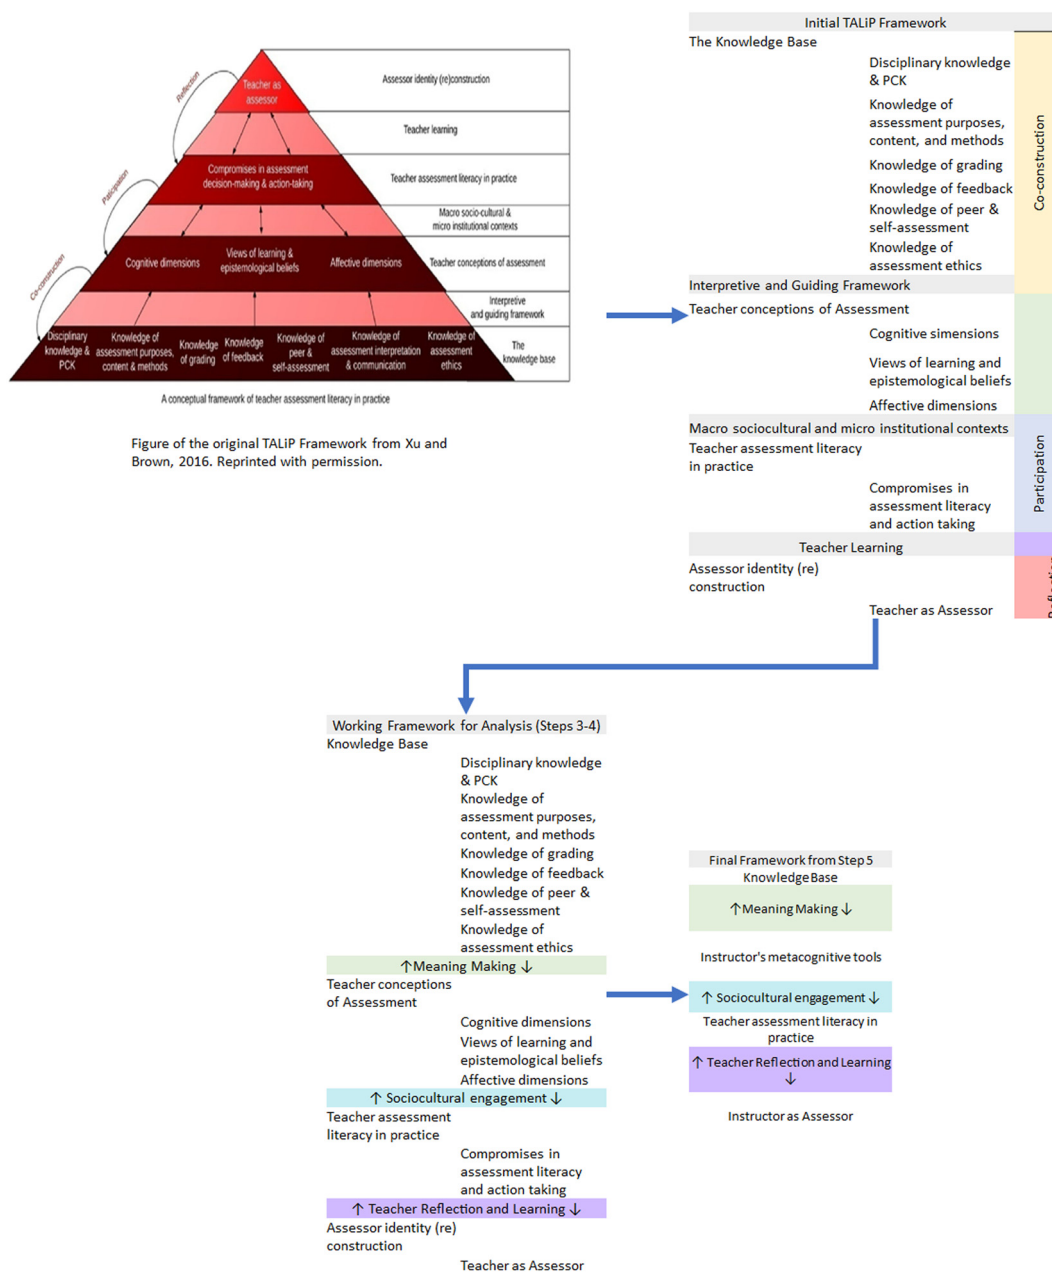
Reflection

Teacher as assessor

Assessor identity (re)construction

Teacher learning

Participation

Compromises in assessment decision-making & action-taking

Teacher assessment literacy in practice

Macro socio-cultural & micro institutional contexts

Co-construction

Cognitive dimensions

Views of learning & epistemological beliefs

Affective dimensions

Teacher conceptions of assessment

Interpretive and guiding framework

Disciplinary knowledge & PCK

Knowledge of assessment purposes, content & methods

Knowledge of grading

Knowledge of feedback

Knowledge of peer & self-assessment

Knowledge of assessment interpretation & communication

Knowledge of assessment ethics

The knowledge base

A conceptual framework of teacher assessment literacy in practice

Figure of the original TALiP Framework from Xu and Brown, 2016. Reprinted with permission.

Initial TALiP Framework

The Knowledge Base

Disciplinary knowledge & PCK

Knowledge of assessment purposes, content, and methods

Knowledge of grading

Knowledge of feedback

Knowledge of peer & self-assessment

Knowledge of assessment ethics

Co-construction

Interpretive and Guiding Framework

Teacher conceptions of Assessment

Cognitive simensions

Views of learning and epistemological beliefs

Affective dimensions

Macro sociocultural and micro institutional contexts

Teacher assessment literacy in practice

Compromises in assessment literacy and action taking

Participation

Teacher Learning

Assessor identity (re) construction

Teacher as Assessor

Reflection

Working Framework for Analysis (Steps 3-4)

Knowledge Base

Disciplinary knowledge & PCK

Knowledge of assessment purposes, content, and methods

Knowledge of grading

Knowledge of feedback

Knowledge of peer & self-assessment

Knowledge of assessment ethics

↑Meaning Making ↓

Teacher conceptions of Assessment

Cognitive dimensions

Views of learning and epistemological beliefs

Affective dimensions

↑ Sociocultural engagement ↓

Teacher assessment literacy in practice

Compromises in assessment literacy and action taking

↑ Teacher Reflection and Learning ↓

Assessor identity (re) construction

Teacher as Assessor

Final Framework from Step 5

KnowledgeBase

↑Meaning Making ↓

Instructor's metacognitive tools

↑ Sociocultural engagement ↓

Teacher assessment literacy in practice

↑ Teacher Reflection and Learning ↓

Instructor as Assessor